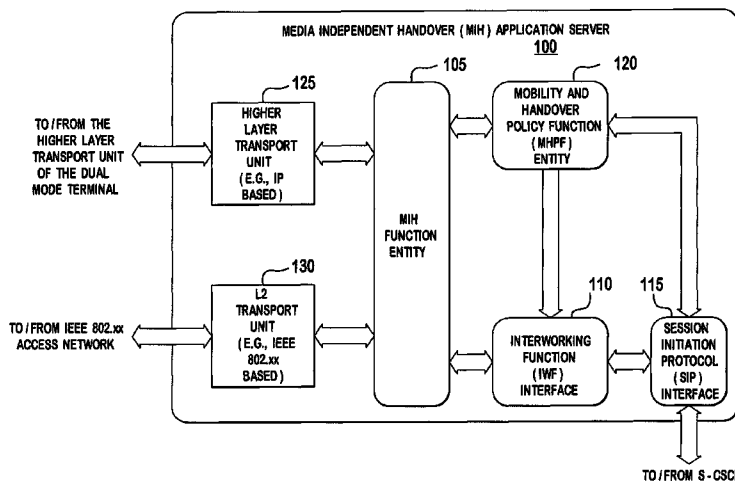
MEDIA INDEPENDENT HANDOVER ( MIH ) APPLICATION SERVER
100

125

105

120

TO / FROM THE HIGHER LAYER TRANSPORT UNIT OF THE DUAL MODE TERMINAL

HIGHER LAYER TRANSPORT UNIT (E.G., IP BASED)

MIH FUNCTION ENTITY

MOBILITY AND HANDOVER POLICY FUNCTION (MHPF) ENTITY

130

110

115

TO / FROM IEEE 802.xx ACCESS NETWORK

L2 TRANSPORT UNIT (E.G., IEEE 802.xx BASED)

INTERWORKING FUNCTION (IWF) INTERFACE

SESSION INITIATION PROTOCOL (SIP) INTERFACE

TO / FROM S - CSC